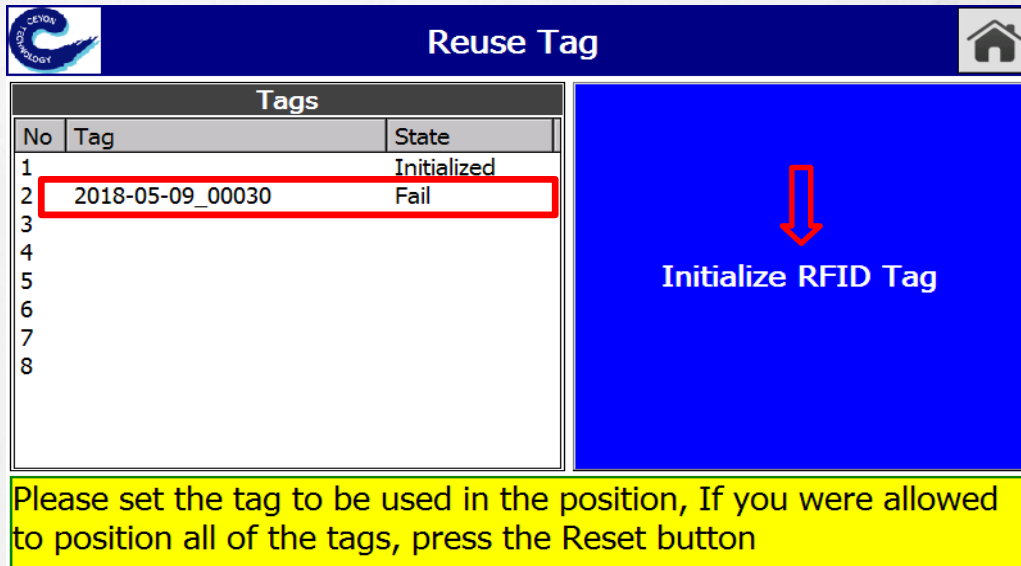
CEYON TECHNOLOGY

Reuse Tag

Tags

| No | Tag | State |
|---|---|---|
| 1 | | Initialized |
| 2 | 2018-05-09_00030 | Fail |
| 3 | | |
| 4 | | |
| 5 | | |
| 6 | | |
| 7 | | |
| 8 | | |

Initialize RFID Tag

Please set the tag to be used in the position, If you were allowed to position all of the tags, press the Reset button